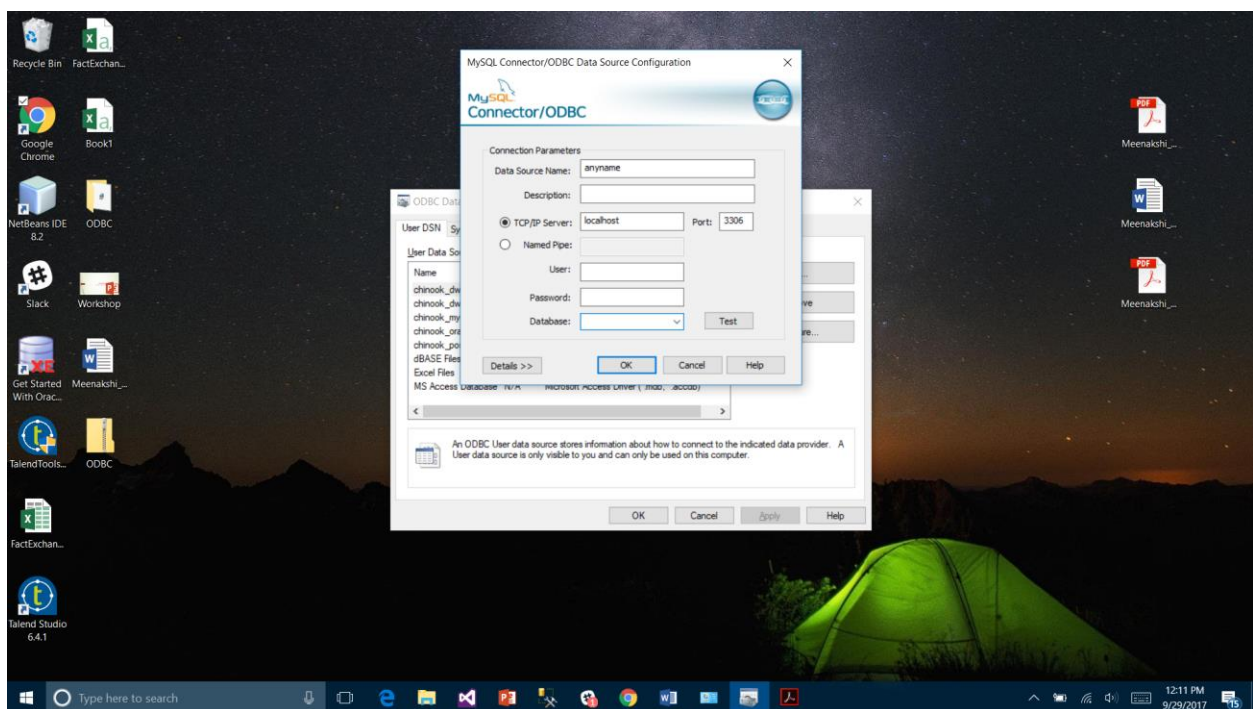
Recycle Bin FactExchan...

Google Chrome Book1

NetBeans IDE 8.2 ODBC

Slack Workshop

Get Started With Orac... Meenakshi_...

TalendTools... ODBC

FactExchan...

Talend Studio 6.4.1

Meenakshi_...

Meenakshi_...

Meenakshi_...

ODBC Dat

User DSN Sy

User Data So

Name

chinook_dw

chinook_dw

chinook_my

chinook_ora

chinook_po

dBASE Files

Excel Files

MS Access Database N/A Microsoft Access Driver (*.mdb, *.accdb)

ve

re...

An ODBC User data source stores information about how to connect to the indicated data provider. A User data source is only visible to you and can only be used on this computer.

OK Cancel Apply Help

MySQL Connector/ODBC Data Source Configuration

MySQL Connector/ODBC

Connection Parameters

Data Source Name: anyname

Description:

TCP/IP Server: localhost Port: 3306

Named Pipe:

User:

Password:

Database: Test

Details >> OK Cancel Help

Type here to search

12:11 PM 9/29/2017